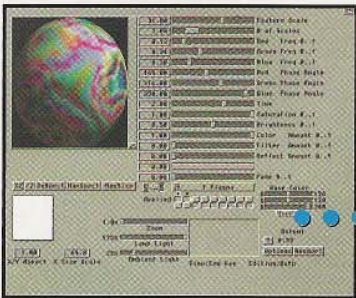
Texture Scale
# of Scales
Red Freq 0.-1
Green Freq 0.-1
Blue Freq 0.-1
Red Phase Angle
Green Phase Angle
Blue Phase Angle
Time
Saturation 0.-1
Brightness 0.-1
Color Amount 0.-1
Filter Amount 0.-1
Reflect Amount 0.-1
Fade 0.-1
Wave Color
Zoom
Lamp Light
Ambient Light
Directed Aux
Edit
Reshape
X/Y Aspect
X Size Scale
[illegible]